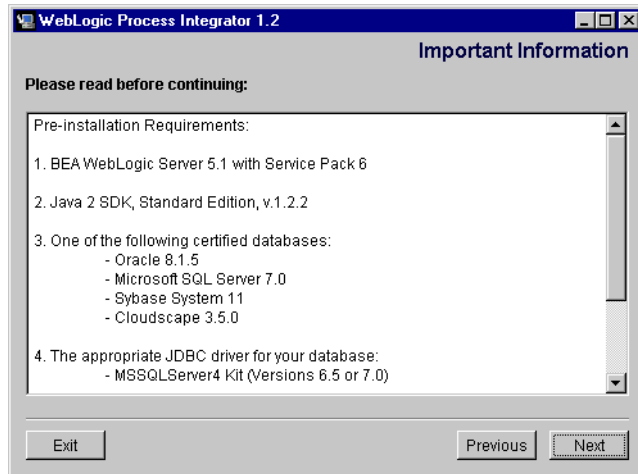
WebLogic Process Integrator 1.2

Important Information

Please read before continuing:

Pre-installation Requirements:

1. BEA WebLogic Server 5.1 with Service Pack 6

2. Java 2 SDK, Standard Edition, v.1.2.2

3. One of the following certified databases:
- Oracle 8.1.5
- Microsoft SQL Server 7.0
- Sybase System 11
- Cloudscape 3.5.0

4. The appropriate JDBC driver for your database:
- MSSQLServer4 Kit (Versions 6.5 or 7.0)

Exit

Previous

Next